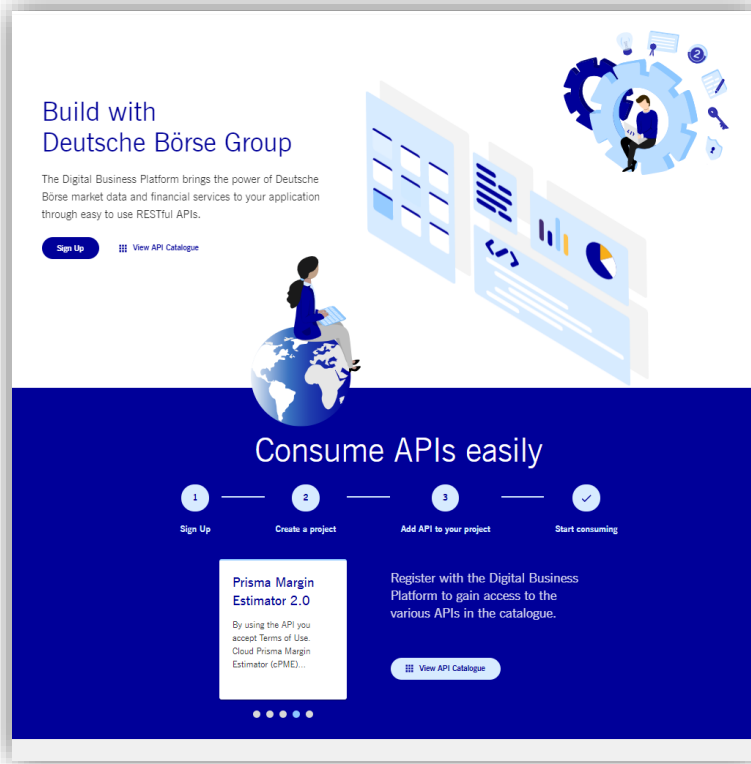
Build with
Deutsche Börse Group

The Digital Business Platform brings the power of Deutsche Börse market data and financial services to your application through easy to use RESTful APIs.

Sign Up

View API Catalogue

Consume APIs easily

1
Sign Up

2
Create a project

3
Add API to your project

✓
Start consuming

Prisma Margin Estimator 2.0

By using the API you accept Terms of Use. Cloud Prisma Margin Estimator (cPME)...

Register with the Digital Business Platform to gain access to the various APIs in the catalogue.

View API Catalogue